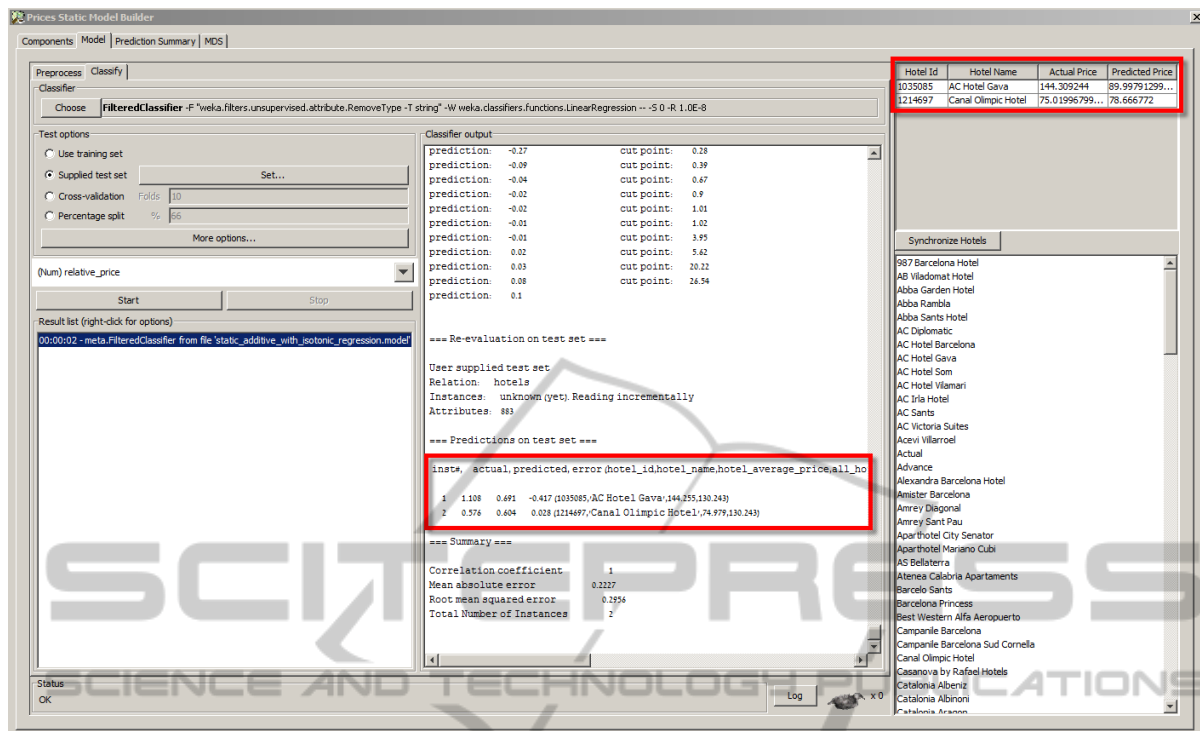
Prices Static Model Builder

Components | Model | Prediction Summary | MDS

Preprocess | Classify

Classifier

Choose FilteredClassifier -F "weka.filters.unsupervised.attribute.RemoveType -T string" -W weka.classifiers.functions.LinearRegression -- -S 0 -R 1.0E-8

Test options

Use training set
Supplied test set Set...
Cross-validation Folds 10
Percentage split % 66
More options...

(Num) relative_price

Start Stop

Result list (right-click for options)

00:00:02 - meta.FilteredClassifier from file 'static_additive_with_isotonic_regression.model'

Classifier output

prediction: -0.27 cut point: 0.28
prediction: -0.09 cut point: 0.39
prediction: -0.04 cut point: 0.67
prediction: -0.02 cut point: 0.9
prediction: -0.02 cut point: 1.01
prediction: -0.01 cut point: 1.02
prediction: -0.01 cut point: 3.95
prediction: 0.02 cut point: 5.62
prediction: 0.03 cut point: 20.22
prediction: 0.08 cut point: 26.54
prediction: 0.1

=== Re-evaluation on test set ===

User supplied test set
Relation: hotels
Instances: unknown (yet). Reading incrementally
Attributes: 883

=== Predictions on test set ===

inst#, actual, predicted, error (hotel_id,hotel_name,hotel_average_price,all_ho

1 1.108 0.691 -0.417 (1035085,'AC Hotel Gava',144.255,130.243)
2 0.576 0.604 0.028 (1214697,'Canal Olimpic Hotel',74.979,130.243)

=== Summary ===

Correlation coefficient 1
Mean absolute error 0.2227
Root mean squared error 0.2956
Total Number of Instances 2

| Hotel Id | Hotel Name | Actual Price | Predicted Price |
|---|---|---|---|
| 1035085 | AC Hotel Gava | 144.309244 | 89.99791299... |
| 1214697 | Canal Olimpic Hotel | 75.01996799... | 78.666772 |

Synchronize Hotels

987 Barcelona Hotel
AB Viladomat Hotel
Abba Garden Hotel
Abba Rambla
Abba Sants Hotel
AC Diplomatic
AC Hotel Barcelona
AC Hotel Gava
AC Hotel Som
AC Hotel Vilamari
AC Irla Hotel
AC Sants
AC Victoria Suites
Acevi Villarroel
Actual
Advance
Alexandra Barcelona Hotel
Amister Barcelona
Amrey Diagonal
Amrey Sant Pau
Aparthotel City Senator
Aparthotel Mariano Cubi
AS Bellaterra
Atenea Calabria Apartaments
Barcelo Sants
Barcelona Princess
Best Western Alfa Aeropuerto
Campanile Barcelona
Campanile Barcelona Sud Cornella
Canal Olimpic Hotel
Casanova by Rafael Hotels
Catalonia Albeniz
Catalonia Albinoni
Catalonia Aragon

Status
OK

Log x 0

SCITEPRESS
SCIENCE AND TECHNOLOGY PUBLICATIONS